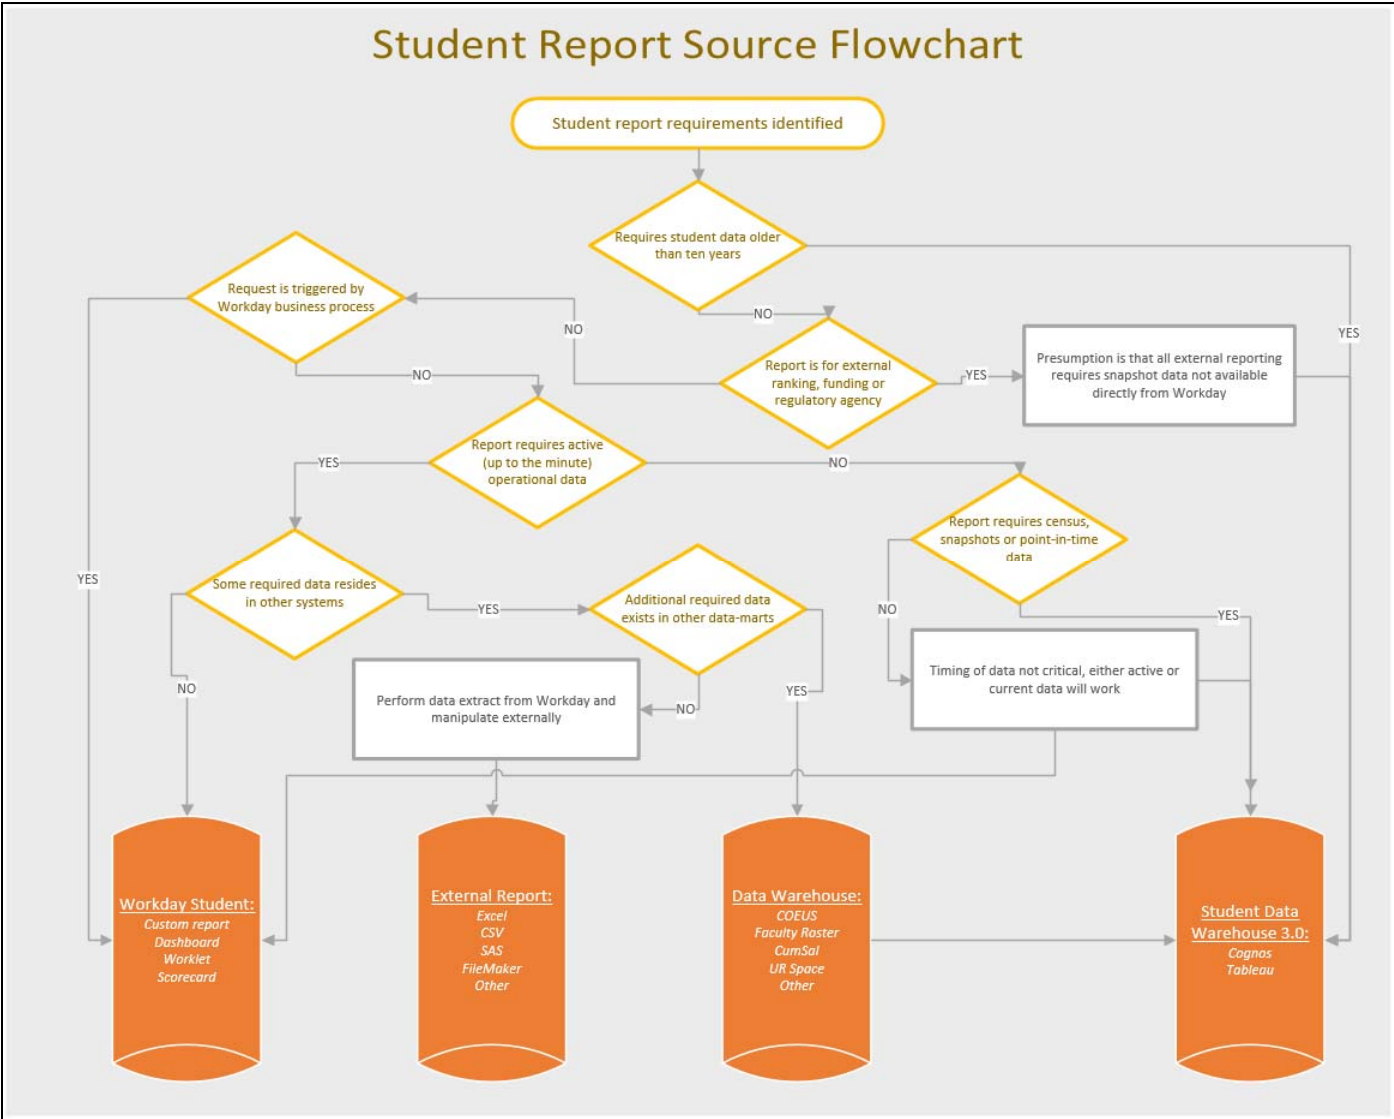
Student Report Source Flowchart

Student report requirements identified

Requires student data older than ten years

YES

NO

Request is triggered by Workday business process

NO

Report is for external ranking, funding or regulatory agency

YES

Presumption is that all external reporting requires snapshot data not available directly from Workday

NO

YES

Report requires active (up to the minute) operational data

YES

NO

Report requires census, snapshots or point-in-time data

Some required data resides in other systems

YES

Additional required data exists in other data-marts

NO

YES

NO

Timing of data not critical, either active or current data will work

Perform data extract from Workday and manipulate externally

NO

YES

Workday Student:
Custom report
Dashboard
Worklet
Scorecard

External Report:
Excel
CSV
SAS
FileMaker
Other

Data Warehouse:
COEUS
Faculty Roster
CumSal
UR Space
Other

Student Data Warehouse 3.0:
Cognos
Tableau